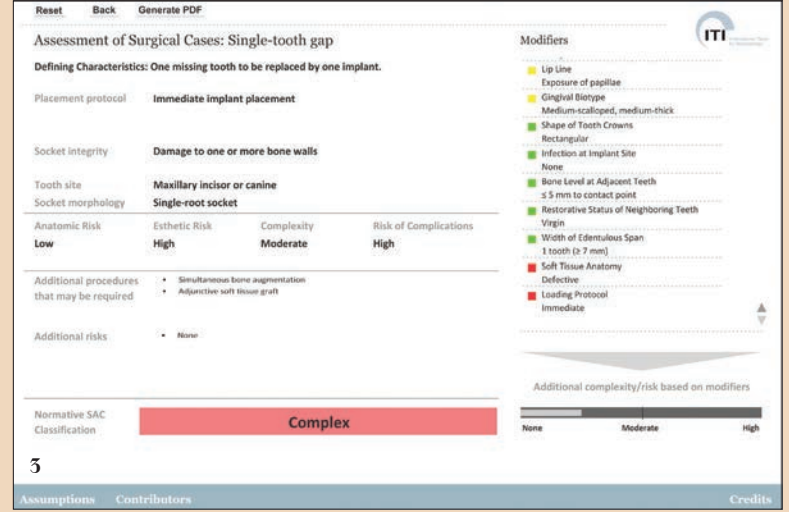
Reset Back Generate PDF

ITI

Assessment of Surgical Cases: Single-tooth gap

Defining Characteristics: One missing tooth to be replaced by one implant.

Placement protocol Immediate implant placement

Socket integrity Damage to one or more bone walls

Tooth site Maxillary incisor or canine

Socket morphology Single-root socket

| Anatomic Risk | Esthetic Risk | Complexity | Risk of Complications |
|---|---|---|---|
| Low | High | Moderate | High |

Additional procedures that may be required
• Simultaneous bone augmentation
• Adjunctive soft tissue graft

Additional risks
• None

Normative SAC Classification Complex

Modifiers

Lip Line
Exposure of papillae

Gingival Biotype
Medium-scalloped, medium-thick

Shape of Tooth Crowns
Rectangular

Infection at Implant Site
None

Bone Level at Adjacent Teeth
≤ 5 mm to contact point

Restorative Status of Neighboring Teeth
Virgin

Width of Edentulous Span
1 tooth (≥ 7 mm)

Soft Tissue Anatomy
Defective

Loading Protocol
Immediate

Additional complexity/risk based on modifiers

None Moderate High

3

Assumptions Contributors Credits